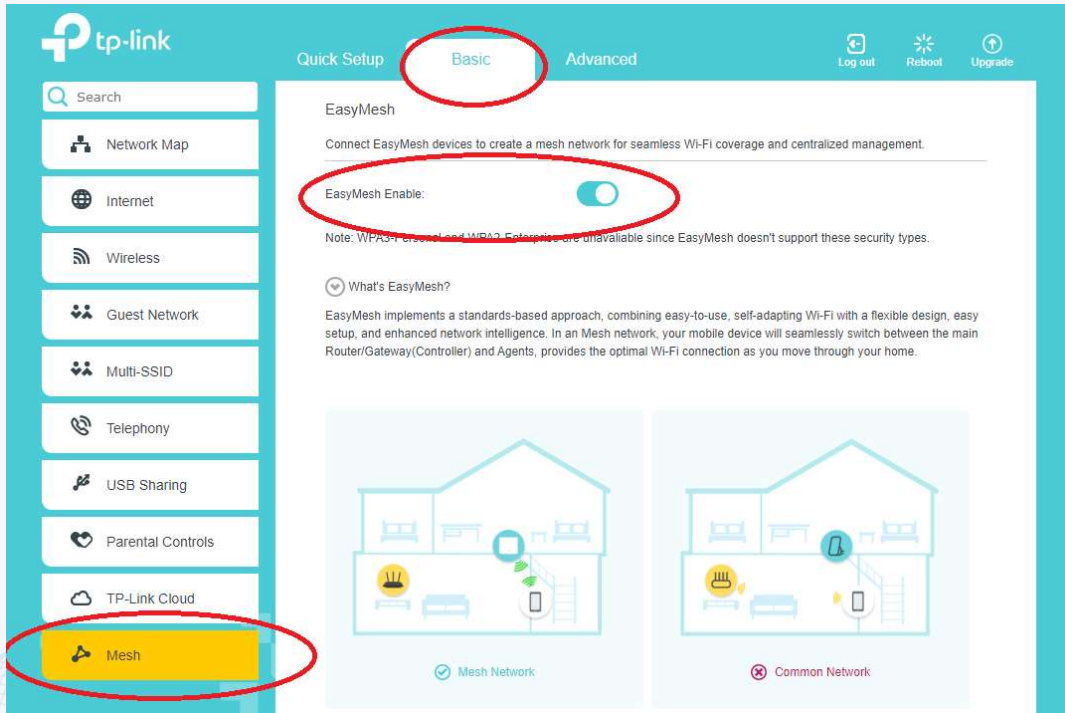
tp-link

Quick Setup Basic Advanced

Log out Reboot Upgrade

Search

Network Map

Internet

Wireless

Guest Network

Multi-SSID

Telephony

USB Sharing

Parental Controls

TP-Link Cloud

Mesh

EasyMesh

Connect EasyMesh devices to create a mesh network for seamless Wi-Fi coverage and centralized management.

EasyMesh Enable:

Note: WPA3-Personal and WPA2-Enterprise are unavaliable since EasyMesh doesn't support these security types.

What's EasyMesh?

EasyMesh implements a standards-based approach, combining easy-to-use, self-adapting Wi-Fi with a flexible design, easy setup, and enhanced network intelligence. In an Mesh network, your mobile device will seamlessly switch between the main Router/Gateway(Controller) and Agents, provides the optimal Wi-Fi connection as you move through your home.

Mesh Network

Common Network